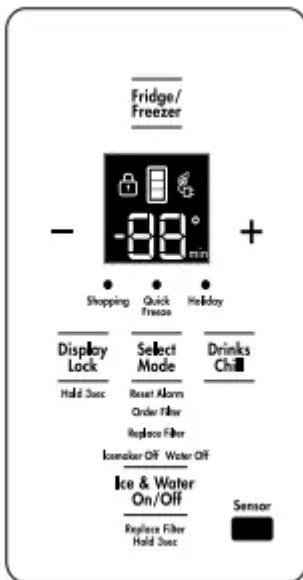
Fridge/
Freezer

− -88° min +

Shopping Quick Freeze Holiday

Display Lock
Hold 3sec

Select Mode
Reset Alarm
Order Filter
Replace Filter
Icemaker Off Water Off

Drinks Chill

Ice & Water On/Off
Replace Filter
Hold 3sec

Sensor